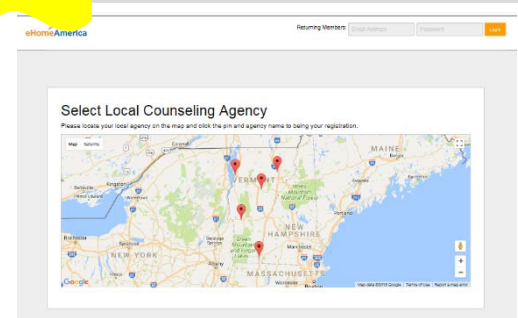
eHomeAmerica

Returning Members: Email Address Password Login

Select Local Counseling Agency

Please locate your local agency on the map and click the pin and agency name to begin your registration.

Map Satellite

MAINE

VERMONT

NEW HAMPSHIRE

NEW YORK

MASSACHUSETTS

Kingston

Rochester

Google

Map data ©2016 Google Terms of Use Report a map error